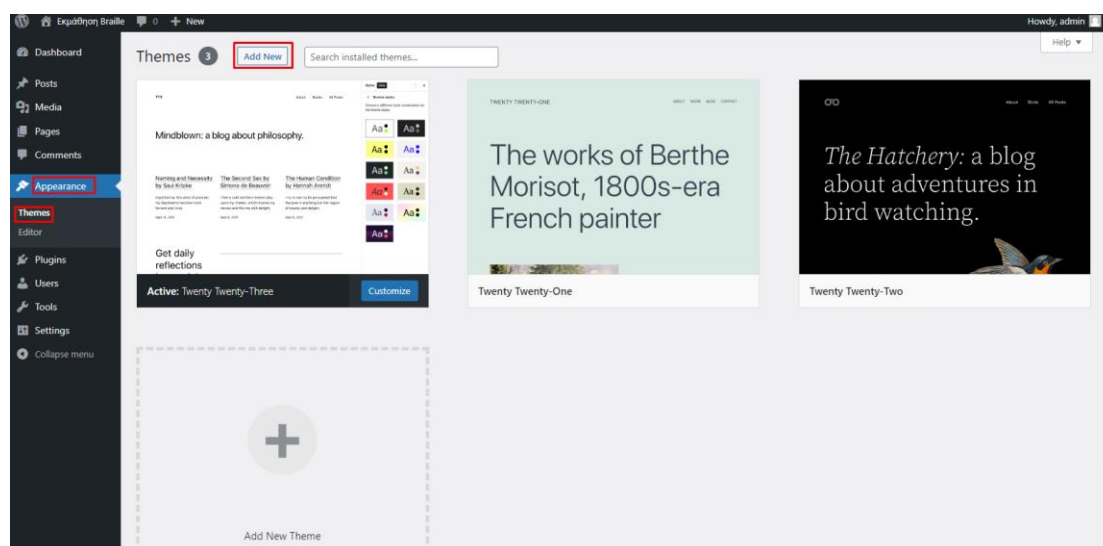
Εκμάθηση Braille 0 + New
Howdy, admin

Dashboard
Posts
Media
Pages
Comments
Appearance
Themes
Editor
Plugins
Users
Tools
Settings
Collapse menu

Themes 3 Add New Search installed themes...
Help ▼

TT3 About Books All Posts
Mindblown: a blog about philosophy.
Naming and Necessity by Saul Kripke
The Second Sex by Simone de Beauvoir
The Human Condition by Hannah Arendt
Get daily reflections
Aa Aa Aa Aa Aa Aa Aa Aa Aa Aa Aa
Active: Twenty Twenty-Three
Customize

TWENTY TWENTY-ONE
The works of Berthe Morisot, 1800s-era French painter
Twenty Twenty-One

About Books All Posts
The Hatchery: a blog about adventures in bird watching.
Twenty Twenty-Two

Add New Theme